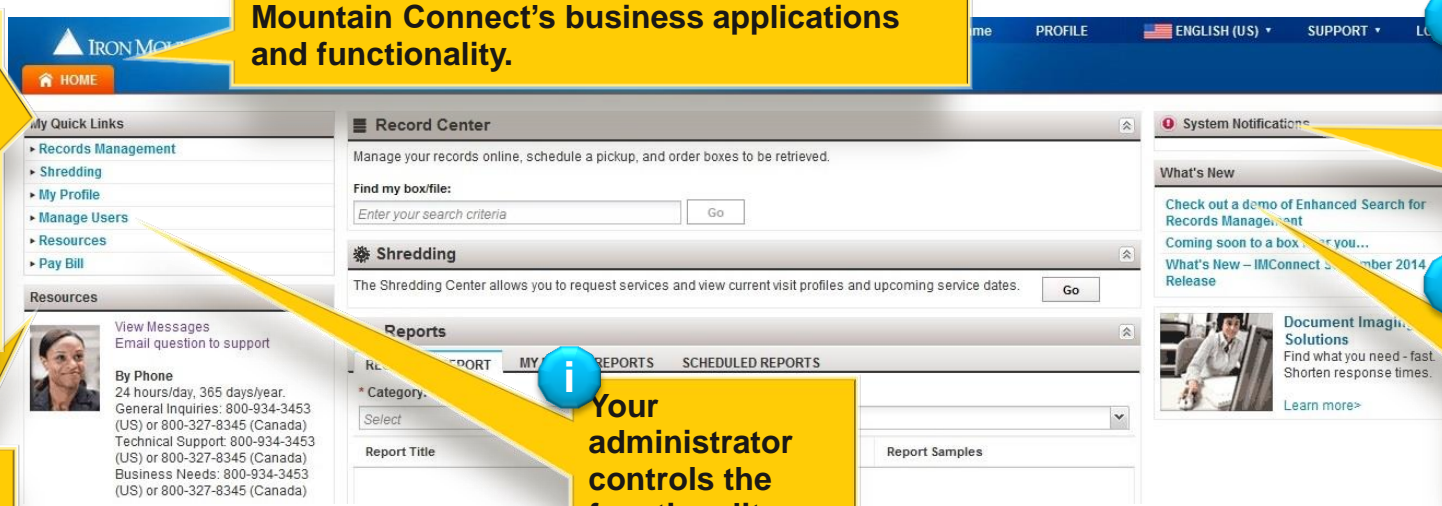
Mountain Connect's business applications and functionality.

IRON MO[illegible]

me PROFILE ENGLISH (US) SUPPORT LO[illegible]

HOME

My Quick Links
Records Management
Shredding
My Profile
Manage Users
Resources
Pay Bill

Resources

View Messages
Email question to support

By Phone
24 hours/day, 365 days/year.
General Inquiries: 800-934-3453 (US) or 800-327-8345 (Canada)
Technical Support: 800-934-3453 (US) or 800-327-8345 (Canada)
Business Needs: 800-934-3453 (US) or 800-327-8345 (Canada)

Record Center
Manage your records online, schedule a pickup, and order boxes to be retrieved.
Find my box/file:
Enter your search criteria
Go

Shredding
The Shredding Center allows you to request services and view current visit profiles and upcoming service dates.
Go

Reports
RE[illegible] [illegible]EPORT MY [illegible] REPORTS SCHEDULED REPORTS
* Category
Select
Report Title
Report Samples

i
Your administrator controls the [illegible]

System Notifications

What's New
Check out a demo of Enhanced Search for Records Manage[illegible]ent
Coming soon to a box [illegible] you...
What's New – IMConnect S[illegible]mber 2014 Release

Document Imagin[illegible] Solutions
Find what you need - fast. Shorten response times.
Learn more>